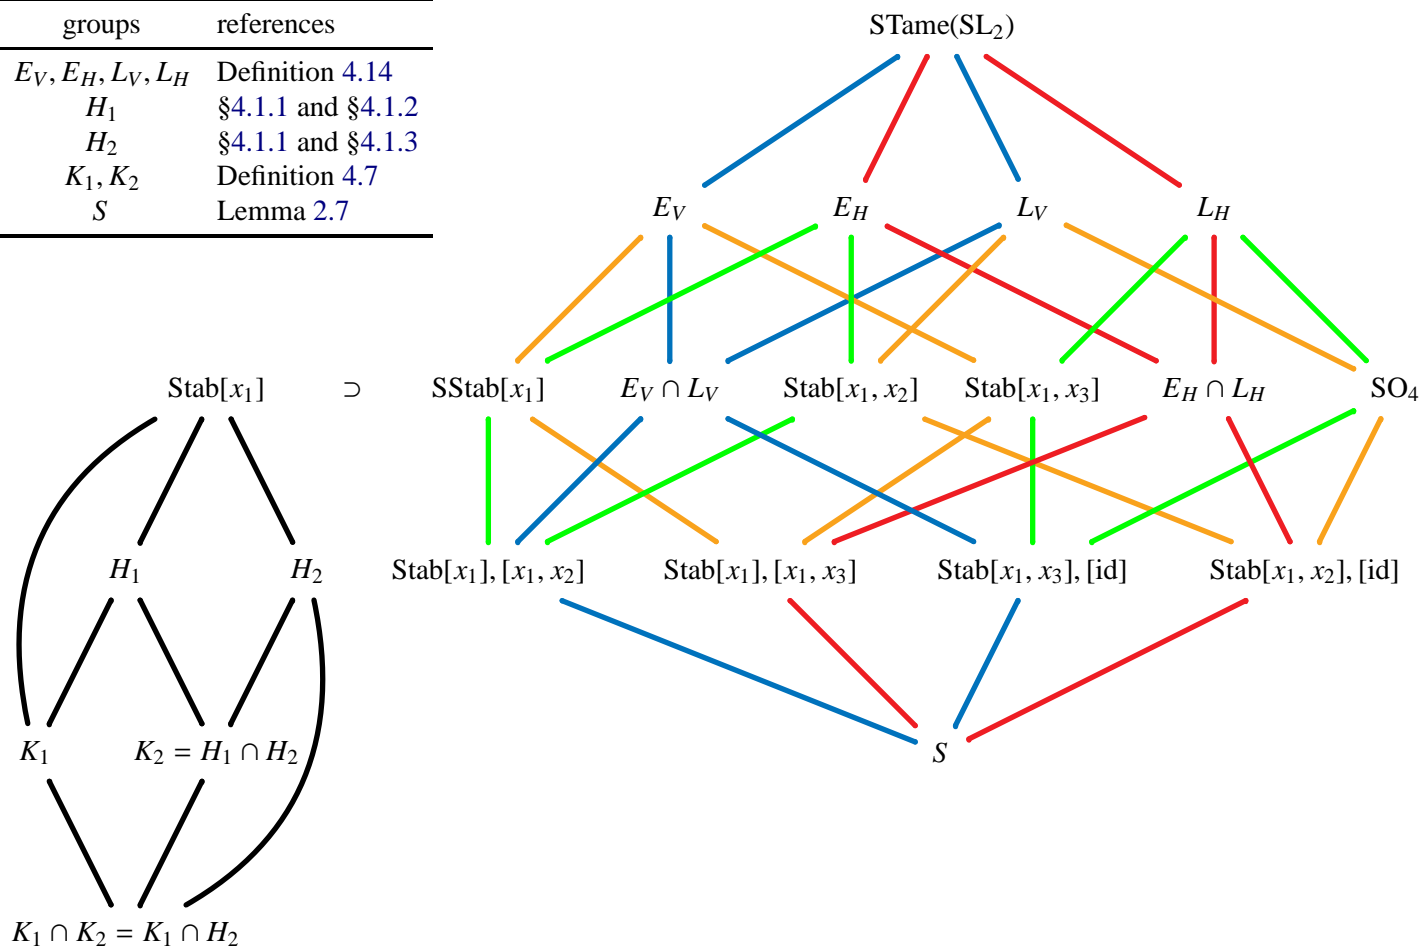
| groups | references |
|---|---|
| $E_V, E_H, L_V, L_H$ | Definition 4.14 |
| $H_1$ | §4.1.1 and §4.1.2 |
| $H_2$ | §4.1.1 and §4.1.3 |
| $K_1, K_2$ | Definition 4.7 |
| $S$ | Lemma 2.7 |

STame(SL$_2$)

$E_V$ $E_H$ $L_V$ $L_H$

Stab[$x_1$] $\supset$ SStab[$x_1$] $E_V \cap L_V$ Stab[$x_1, x_2$] Stab[$x_1, x_3$] $E_H \cap L_H$ SO$_4$

$H_1$ $H_2$

Stab[$x_1$], [$x_1, x_2$] Stab[$x_1$], [$x_1, x_3$] Stab[$x_1, x_3$], [id] Stab[$x_1, x_2$], [id]

$K_1$ $K_2 = H_1 \cap H_2$

$S$

$K_1 \cap K_2 = K_1 \cap H_2$